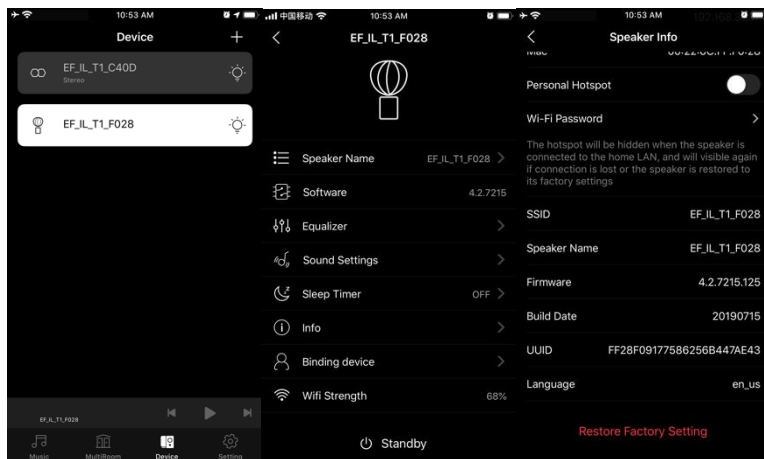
10:53 AM

Device

EF_IL_T1_C40D
Stereo

EF_IL_T1_F028

EF_IL_T1_F028

Music MultiRoom Device Setting

中国移动 10:53 AM

EF_IL_T1_F028

Speaker Name EF_IL_T1_F028

Software 4.2.7215

Equalizer

Sound Settings

Sleep Timer OFF

Info

Binding device

Wifi Strength 68%

Standby

10:53 AM

Speaker Info

Mac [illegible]

Personal Hotspot

Wi-Fi Password

The hotspot will be hidden when the speaker is connected to the home LAN, and will visible again if connection is lost or the speaker is restored to its factory settings

SSID EF_IL_T1_F028

Speaker Name EF_IL_T1_F028

Firmware 4.2.7215.125

Build Date 20190715

UUID FF28F09177586256B447AE43

Language en_us

Restore Factory Setting